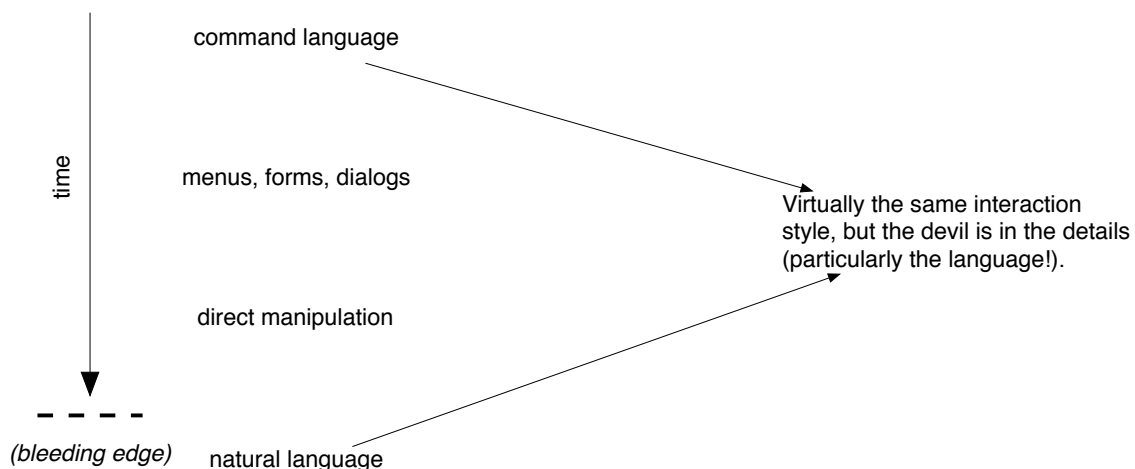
time

command language

menus, forms, dialogs

direct manipulation

(bleeding edge)

natural language

Virtually the same interaction style, but the devil is in the details (particularly the language!).